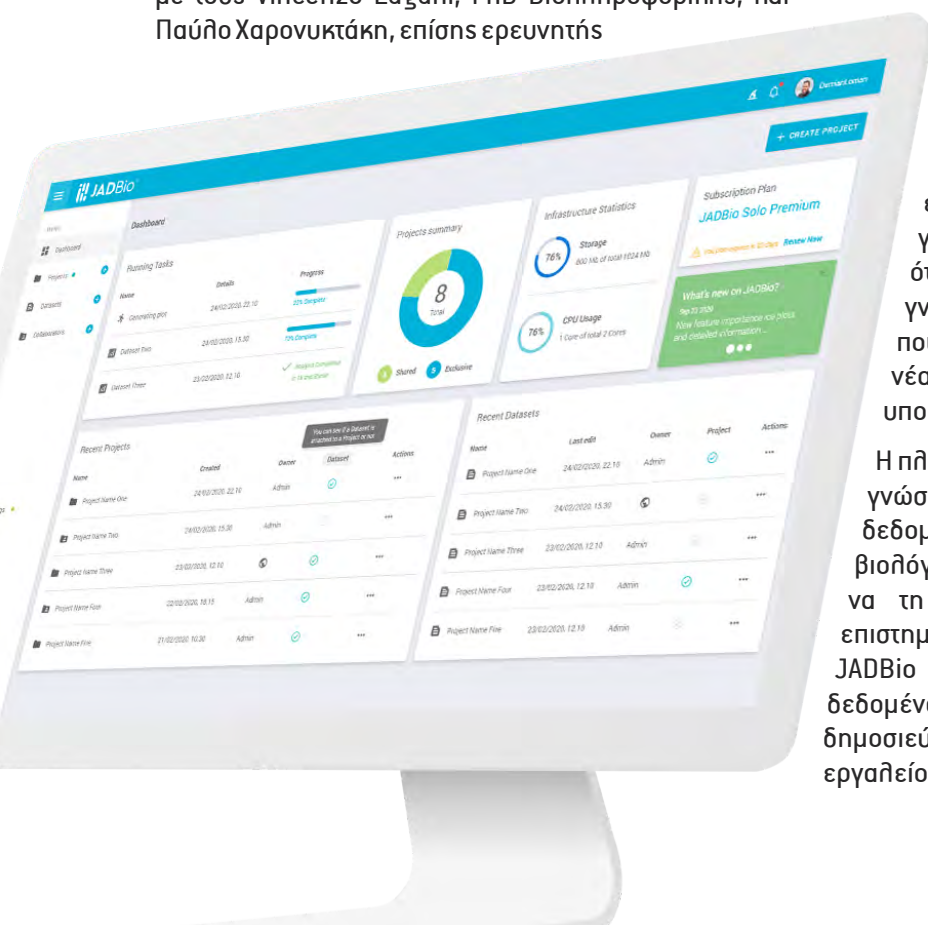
με τους Vincenzo Lagani, PhD Βιοπληροφορικής, και Παύλο Χαρονυκτάκη, επίσης ερευνητής

Demian Lonan

+ CREATE PROJECT

JADBio

Dashboard

Dashboard

Projects

Datasets

Collaborators

Running Tasks

| Name | Details | Progress |
|---|---|---|
| Generating plots | 24/02/2020, 22:10 | 32% Complete |
| Dataset Two | 24/02/2020, 15:30 | 72% Complete |
| Dataset Three | 23/02/2020, 12:10 | Analysis Completed |

Projects summary

8 Total

Shared Exclusive

Infrastructure Statistics

76% Storage 800 Mb of total 1024 Mb

76% CPU Usage 1 Core of total 2 Cores

Subscription Plan

JADBio Solo Premium

Renew Now

What's new on JADBio?

New feature importance ice plots and detailed information...

Recent Projects

You can see if a Dataset is attached to a Project or not

| Name | Created | Owner | Dataset | Actions |
|---|---|---|---|---|
| Project Name One | 24/02/2020, 22:10 | Admin | | ... |
| Project Name Two | 24/02/2020, 15:30 | Admin | | ... |
| Project Name Three | 23/02/2020, 12:10 | | | ... |
| Project Name Four | 22/02/2020, 18:15 | Admin | | ... |
| Project Name Five | 21/02/2020, 10:30 | Admin | | ... |

Recent Datasets

| Name | Last edit | Owner | Project | Actions |
|---|---|---|---|---|
| Project Name One | 24/02/2020, 22:10 | Admin | | ... |
| Project Name Two | 24/02/2020, 15:30 | | | ... |
| Project Name Three | 23/02/2020, 12:10 | Admin | | ... |
| Project Name Four | 23/02/2020, 12:10 | Admin | | ... |
| Project Name Five | 23/02/2020, 12:10 | Admin | | ... |

ε
γ
ό
γν
πο
νέα
υπο

Η πλ
γνώσ
δεδομ
βιολόγ
να τη
επιστημ
JADBio
δεδομένο
δημοσιεύ
εργαλείο